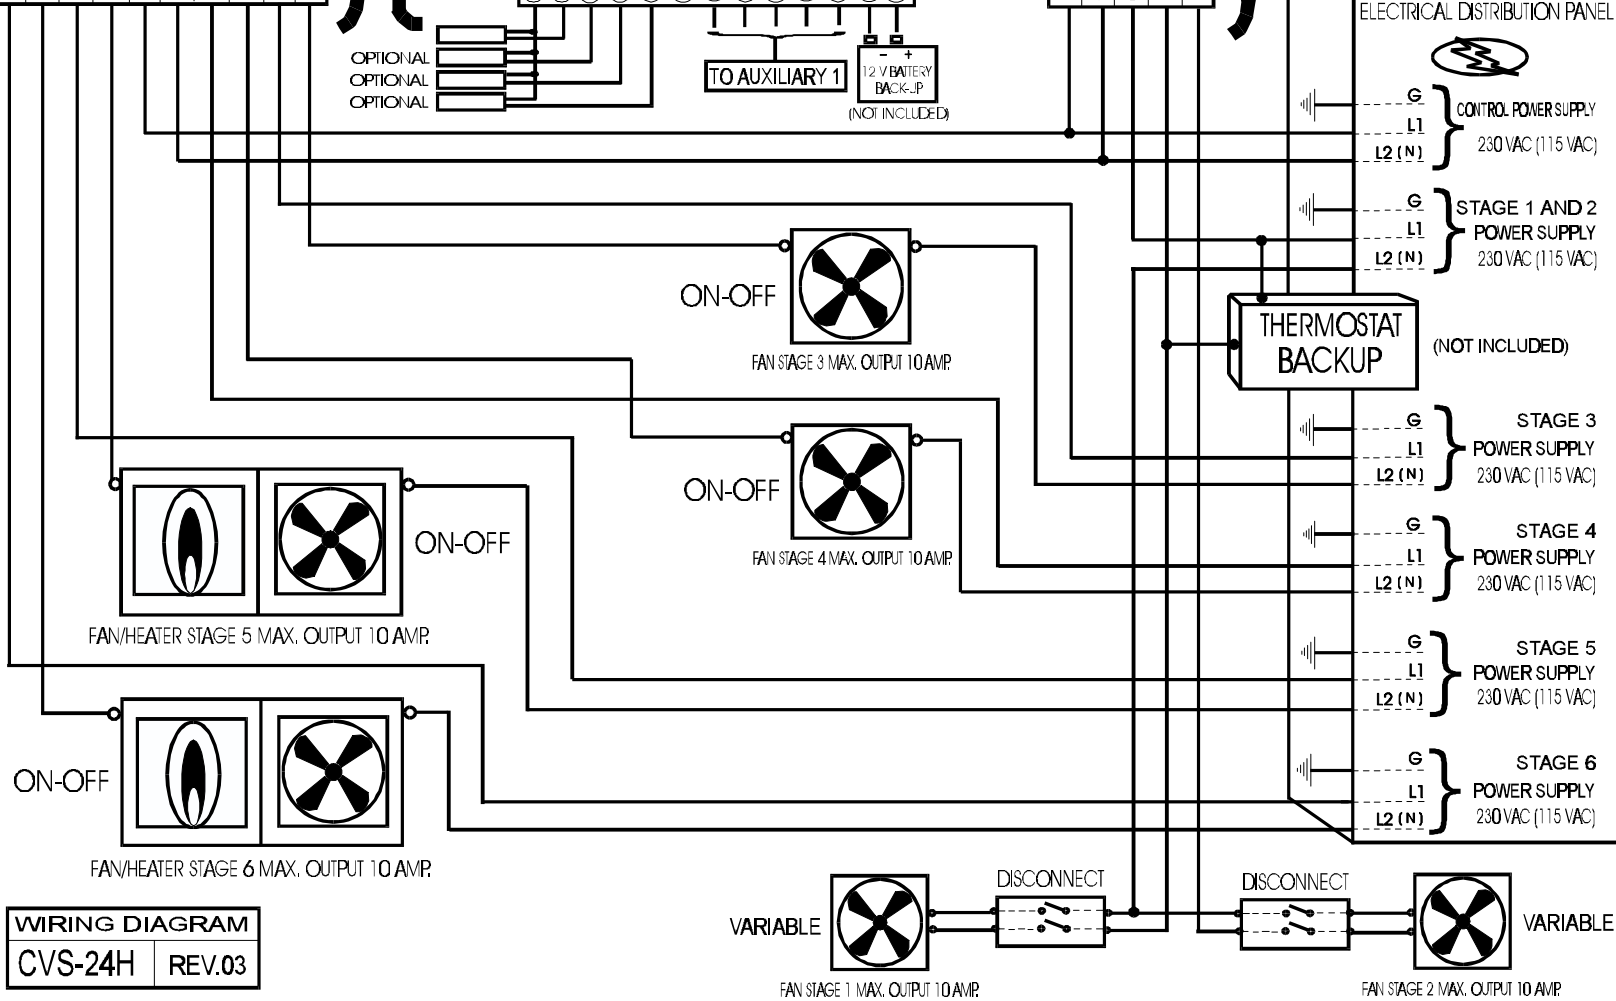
ELECTRICAL DISTRIBUTION PANEL

OPTIONAL
OPTIONAL
OPTIONAL

TO AUXILIARY 1

- +
12 V BATTERY BACK-UP
(NOT INCLUDED)

G
L1
L2 (N)
CONTROL POWER SUPPLY
230 VAC (115 VAC)

G
L1
L2 (N)
STAGE 1 AND 2
POWER SUPPLY
230 VAC (115 VAC)

ON-OFF
FAN STAGE 3 MAX. OUTPUT 10 AMP.

THERMOSTAT BACKUP
(NOT INCLUDED)

G
L1
L2 (N)
STAGE 3
POWER SUPPLY
230 VAC (115 VAC)

ON-OFF
FAN STAGE 4 MAX. OUTPUT 10 AMP.

G
L1
L2 (N)
STAGE 4
POWER SUPPLY
230 VAC (115 VAC)

ON-OFF
FAN/HEATER STAGE 5 MAX. OUTPUT 10 AMP.

G
L1
L2 (N)
STAGE 5
POWER SUPPLY
230 VAC (115 VAC)

ON-OFF
FAN/HEATER STAGE 6 MAX. OUTPUT 10 AMP.

G
L1
L2 (N)
STAGE 6
POWER SUPPLY
230 VAC (115 VAC)

WIRING DIAGRAM
CVS-24H | REV.03

VARIABLE
FAN STAGE 1 MAX. OUTPUT 10 AMP.
DISCONNECT

DISCONNECT
VARIABLE
FAN STAGE 2 MAX. OUTPUT 10 AMP.